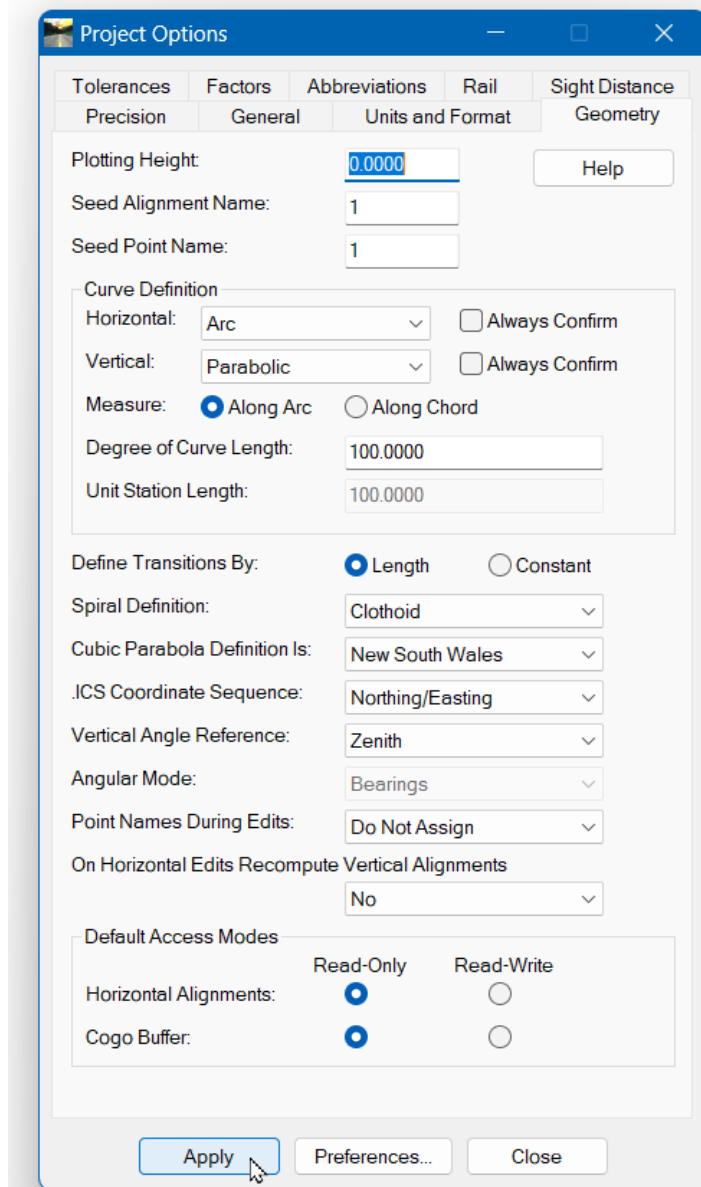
Project Options

Tolerances
Factors
Abbreviations
Rail
Sight Distance
Precision
General
Units and Format
Geometry

Plotting Height: 0.0000
Help
Seed Alignment Name: 1
Seed Point Name: 1

Curve Definition
Horizontal: Arc
Always Confirm
Vertical: Parabolic
Always Confirm
Measure: Along Arc
Along Chord
Degree of Curve Length: 100.0000
Unit Station Length: 100.0000

Define Transitions By: Length
Constant
Spiral Definition: Clothoid
Cubic Parabola Definition Is: New South Wales
.ICS Coordinate Sequence: Northing/Easting
Vertical Angle Reference: Zenith
Angular Mode: Bearings
Point Names During Edits: Do Not Assign
On Horizontal Edits Recompute Vertical Alignments
No

Default Access Modes
Read-Only
Read-Write
Horizontal Alignments:
Cogo Buffer:

Apply
Preferences...
Close